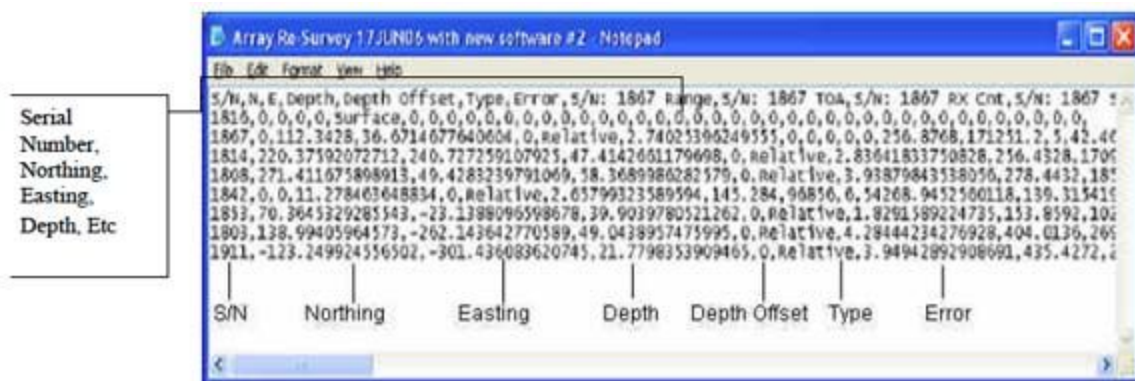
Array Re-Survey 17JUN06 with new software #2 - Notepad

File Edit Format View Help

S/N,N,E,Depth,Depth Offset,Type,Error,S/N: 1867 Range,S/N: 1867 TOA,S/N: 1867 RX Cnt,S/N: 1867 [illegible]
1816,0,0,0,0,Surface,0,0,0,0,0,0,0,0,0,0,0,0,0,0,0,0,0,0,0,0,0,0,0,0,0,0,0,0,0,0,0,0,0,0,
1867,0,112.3428,36.6714677640604,0,Relative,2.74025396249555,0,0,0,0,0,256.8768,171251.2,5,42.4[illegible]
1814,220.37592072712,240.727259107925,47.4142661179698,0,Relative,2.83641833750828,256.4328,170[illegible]
1808,271.411675808913,49.4283239791069,58.3689980282579,0,Relative,3.93879843538056,278.4432,18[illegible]
1842,0,0,11.278463648834,0,Relative,2.65799323589594,145.284,96856,6,54268.9452580118,139.3154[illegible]
1853,70.3643329285543,-23.1388096598678,39.9039780521262,0,Relative,1.8291589224735,153.8592,10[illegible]
1803,138.99405964573,-262.143642770589,49.0438957475995,0,Relative,4.28444234276928,404.0136,26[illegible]
1911,-123.249924556502,-301.436083620745,21.7798353909465,0,Relative,3.94942892908691,435.4272,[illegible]

Serial Number, Northing, Easting, Depth, Etc

S/N
Northing
Easting
Depth
Depth Offset
Type
Error